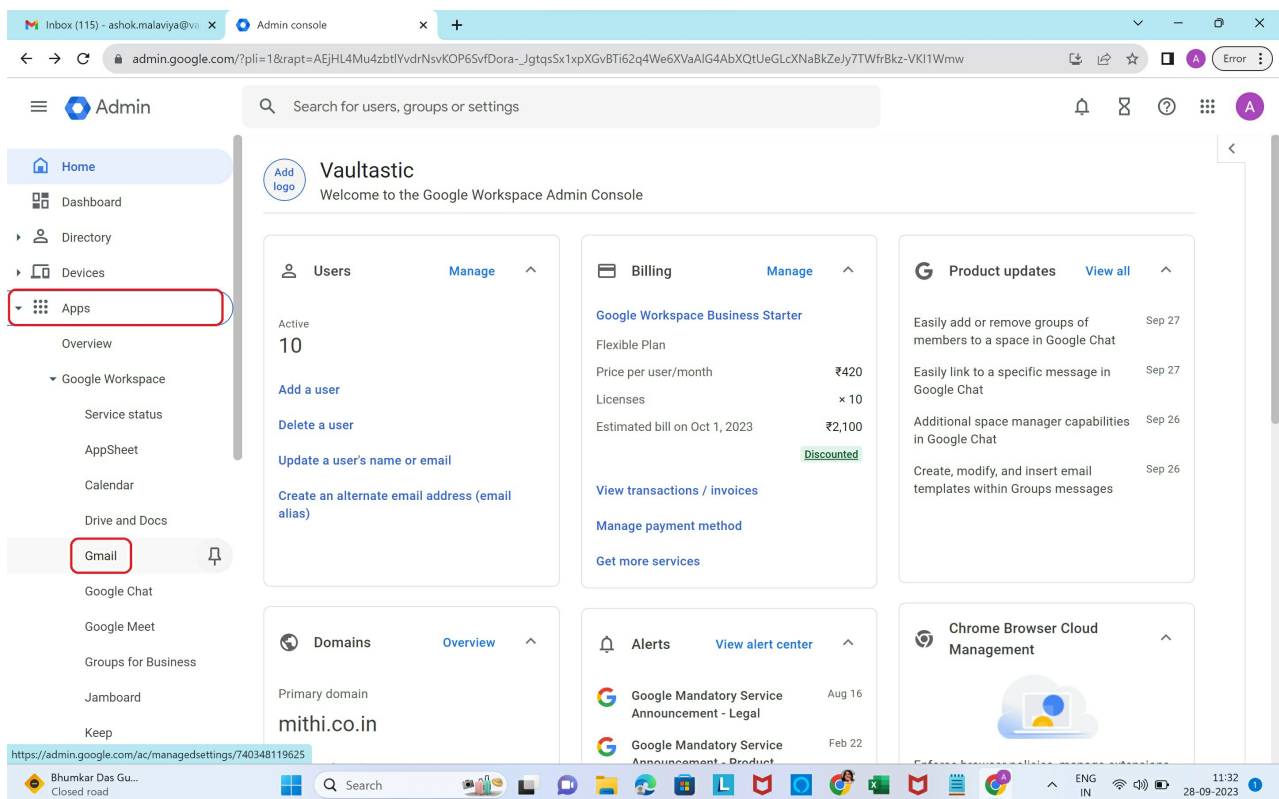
Inbox (115) - ashok.malaviya@va ×
Admin console ×
+

admin.google.com/?pli=1&rapt=AEjHL4Mu4zbtlYvdrNsvKOP6SvfDora-_JgtqsSx1xpXGvBTi62q4We6XVaAIG4AbXQtUeGLcXNaBkZeJy7TWfrBkz-VKI1Wmw

Error

Admin

Search for users, groups or settings

A

Home
Dashboard
Directory
Devices
Apps
Overview
Google Workspace
Service status
AppSheet
Calendar
Drive and Docs
Gmail
Google Chat
Google Meet
Groups for Business
Jamboard
Keep

Add logo
Vaultastic
Welcome to the Google Workspace Admin Console

Users Manage
Active
10
Add a user
Delete a user
Update a user's name or email
Create an alternate email address (email alias)

Billing Manage
Google Workspace Business Starter
Flexible Plan
Price per user/month ₹420
Licenses × 10
Estimated bill on Oct 1, 2023 ₹2,100
Discounted
View transactions / invoices
Manage payment method
Get more services

Product updates View all
Easily add or remove groups of members to a space in Google Chat Sep 27
Easily link to a specific message in Google Chat Sep 27
Additional space manager capabilities in Google Chat Sep 26
Create, modify, and insert email templates within Groups messages Sep 26

Domains Overview
Primary domain
mithi.co.in

Alerts View alert center
Google Mandatory Service Announcement - Legal Aug 16
Google Mandatory Service Announcement - Product Feb 22

Chrome Browser Cloud Management

https://admin.google.com/ac/managedsettings/740348119625

Bhumkar Das Gu...
Closed road
Search
ENG IN
11:32
28-09-2023
1